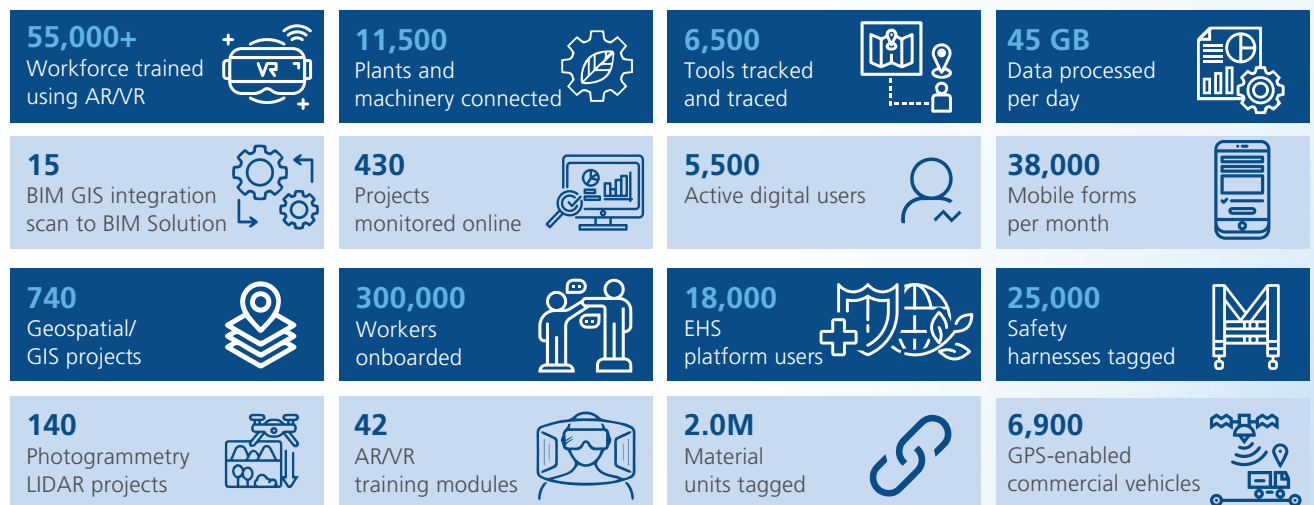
55,000+
Workforce trained using AR/VR

VR

11,500
Plants and machinery connected

6,500
Tools tracked and traced

45 GB
Data processed per day

15
BIM GIS integration scan to BIM Solution

430
Projects monitored online

5,500
Active digital users

38,000
Mobile forms per month

740
Geospatial/ GIS projects

300,000
Workers onboarded

18,000
EHS platform users

25,000
Safety harnesses tagged

140
Photogrammetry LIDAR projects

42
AR/VR training modules

2.0M
Material units tagged

6,900
GPS-enabled commercial vehicles